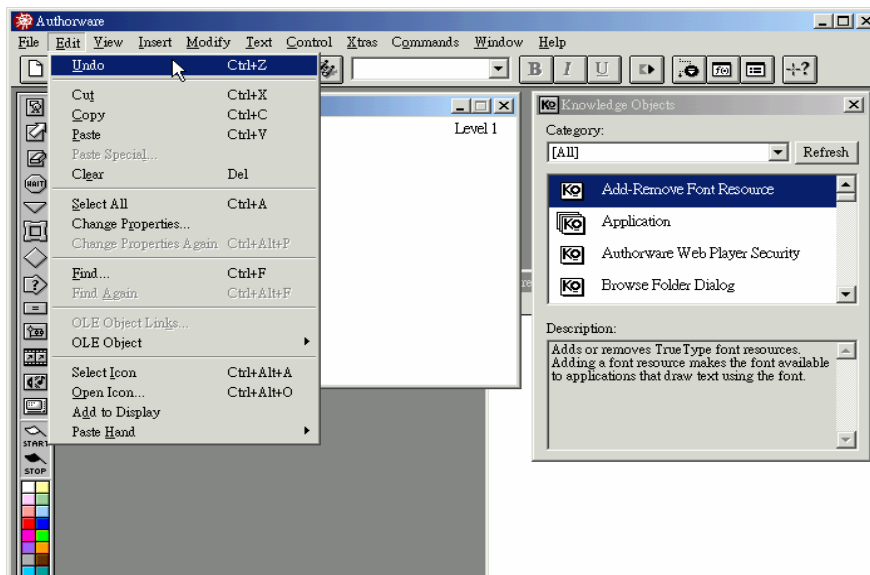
Authorware

File Edit View Insert Modify Text Control Xtras Commands Window Help

Undo Ctrl+Z
Cut Ctrl+X
Copy Ctrl+C
Paste Ctrl+V
Paste Special...
Clear Del
Select All Ctrl+A
Change Properties...
Change Properties Again Ctrl+Alt+P
Find... Ctrl+F
Find Again Ctrl+Alt+F
OLE Object Links...
OLE Object
Select Icon Ctrl+Alt+A
Open Icon... Ctrl+Alt+O
Add to Display
Paste Hand

Level 1

WAIT
START
STOP

Knowledge Objects
Category:
[All]
Refresh
Add-Remove Font Resource
Application
Authorware Web Player Security
Browse Folder Dialog
Description:
Adds or removes TrueType font resources. Adding a font resource makes the font available to applications that draw text using the font.